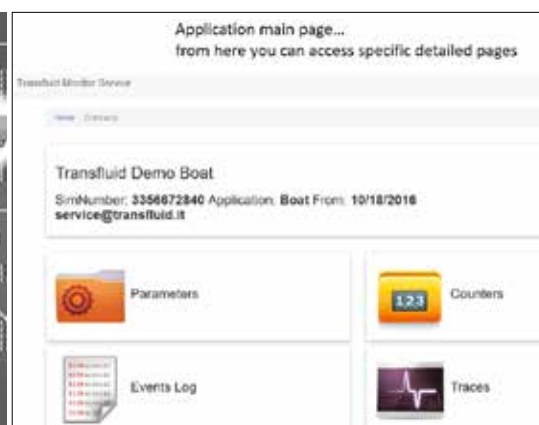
Application main page...
from here you can access specific detailed pages

Transfluid Monitor Service

Home / Dashboard

Transfluid Demo Boat

SimNumber: 3356672840 Application: Boat From: 10/18/2016
service@transfluid.it

Parameters

123

Counters

Events Log

Traces